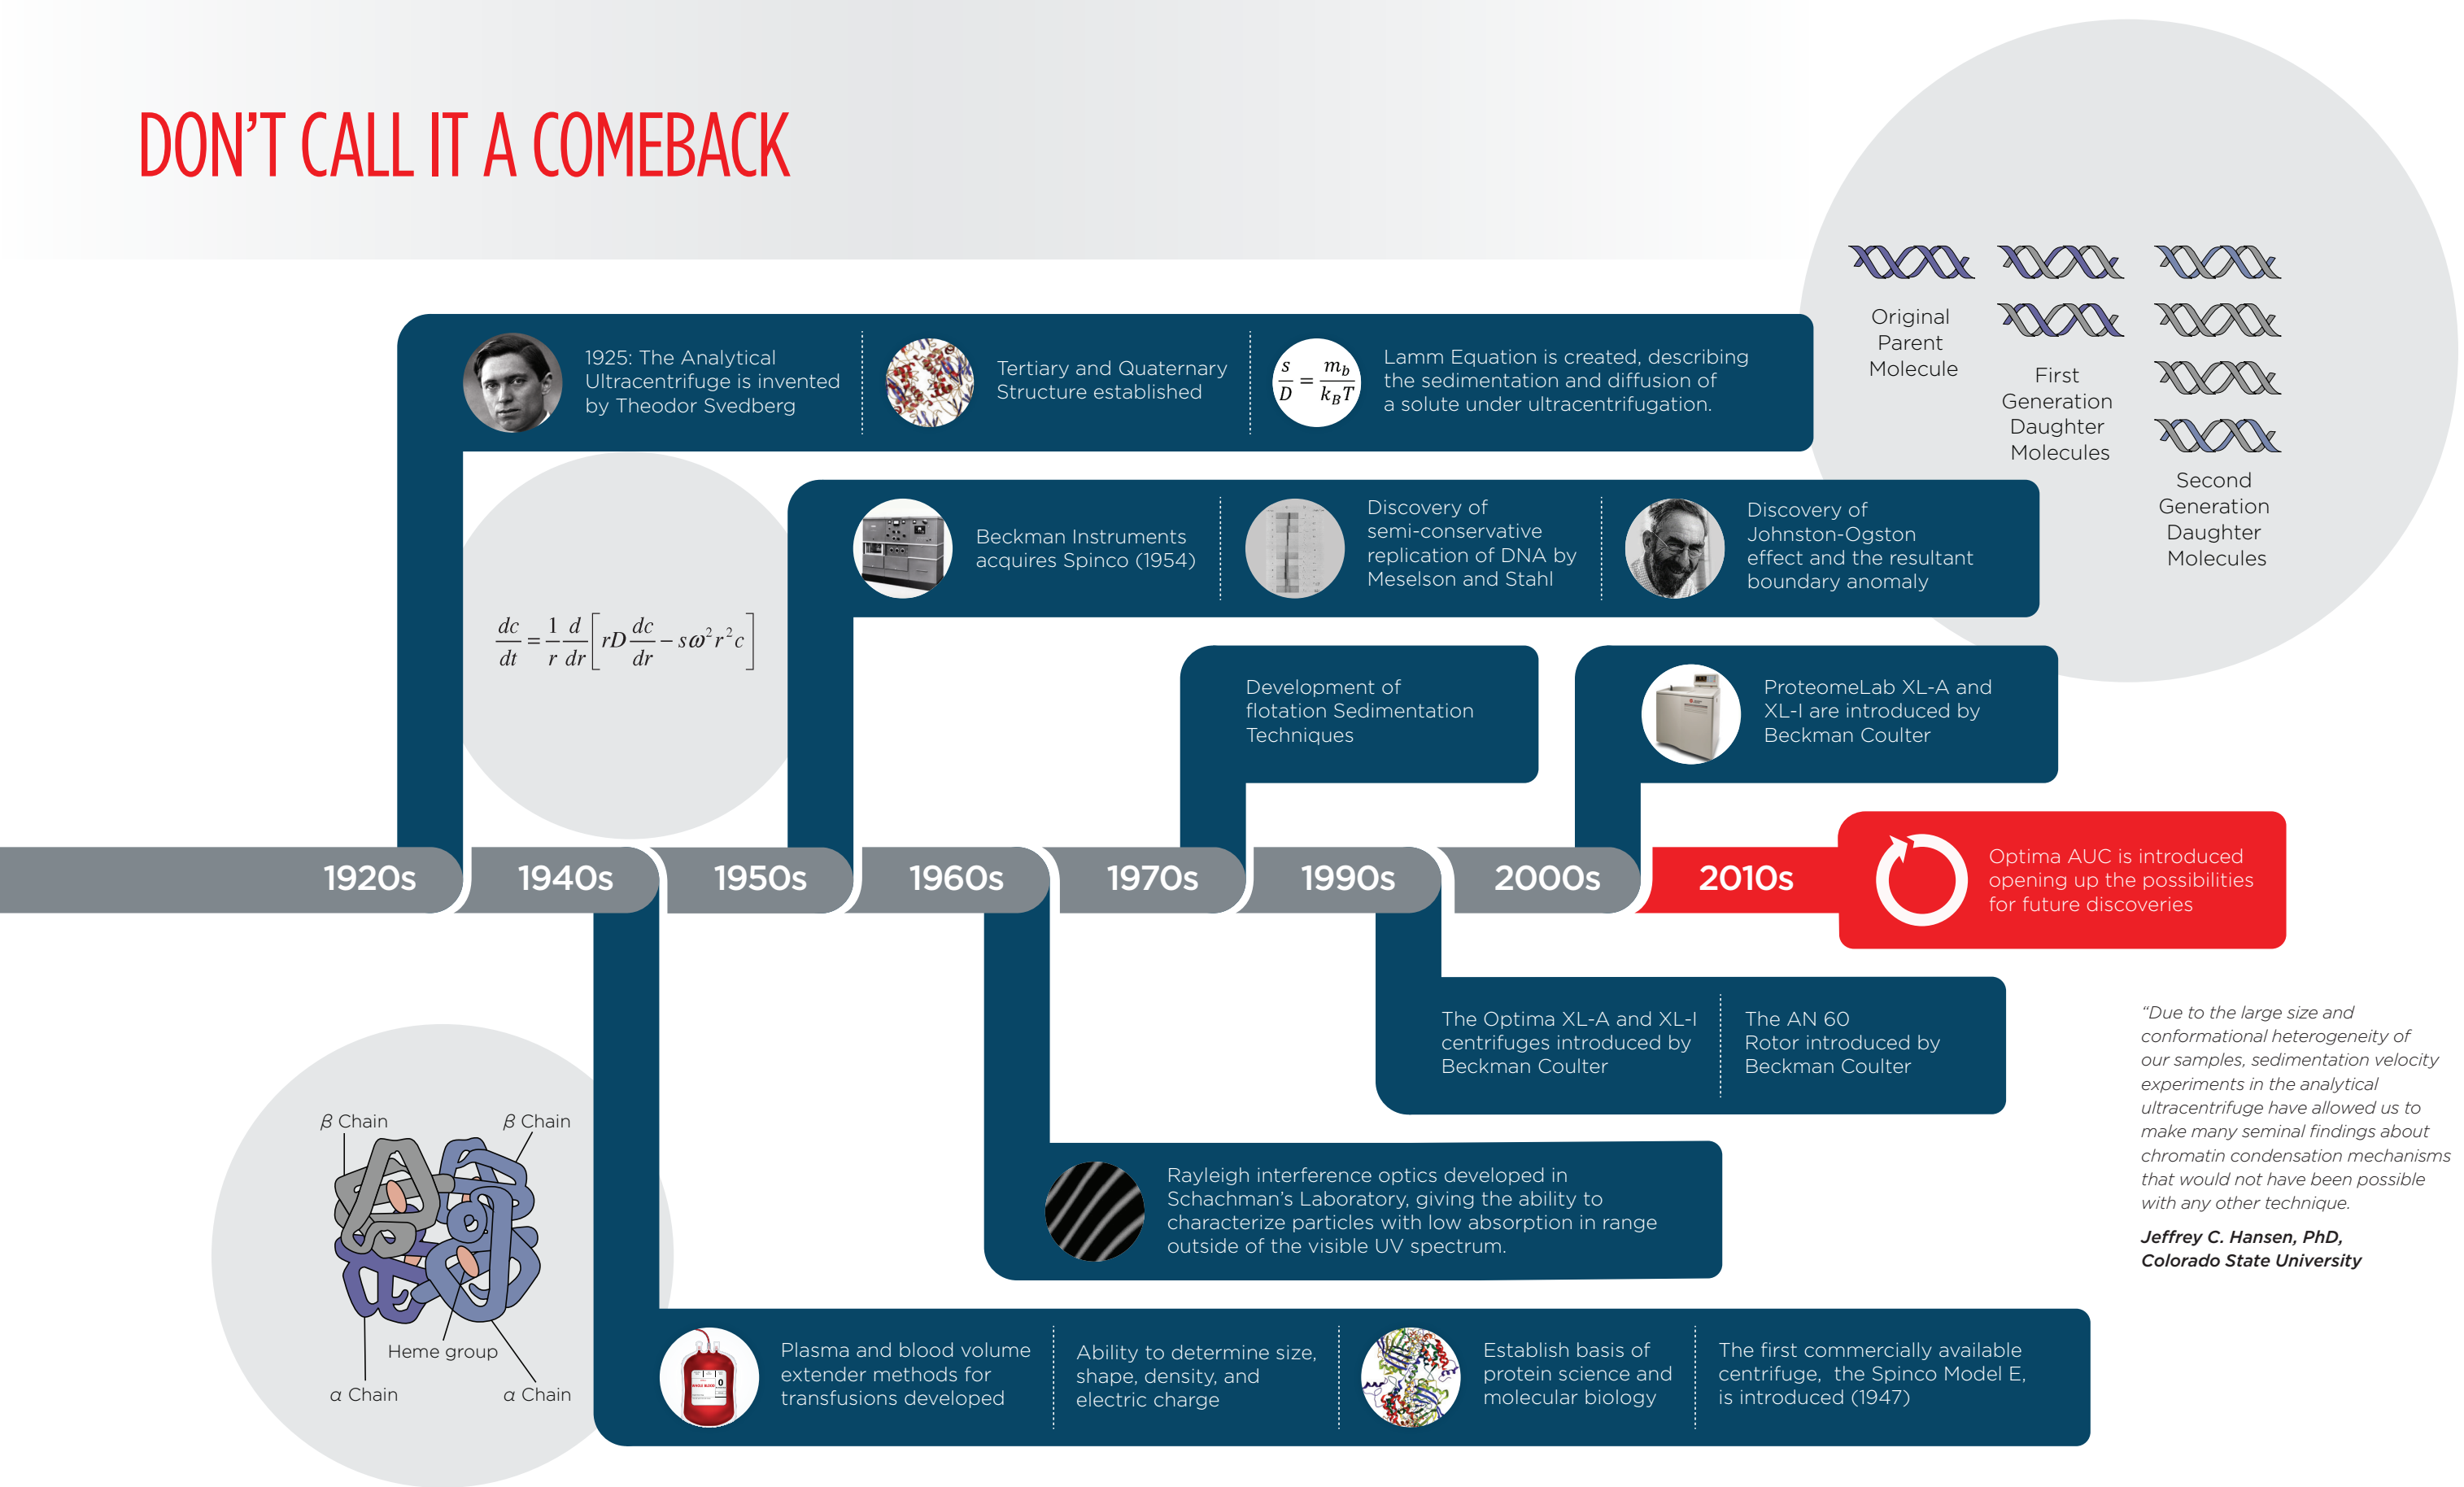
DON'T CALL IT A COMEBACK

1925: The Analytical Ultracentrifuge is invented by Theodor Svedberg

Tertiary and Quaternary Structure established

$\frac{s}{D} = \frac{m_b}{k_B T}$

Lamm Equation is created, describing the sedimentation and diffusion of a solute under ultracentrifugation.

Original Parent Molecule

First Generation Daughter Molecules

Second Generation Daughter Molecules

Beckman Instruments acquires Spinco (1954)

Discovery of semi-conservative replication of DNA by Meselson and Stahl

Discovery of Johnston-Ogston effect and the resultant boundary anomaly

$\frac{dc}{dt} = \frac{1}{r}\frac{d}{dr}\left[rD\frac{dc}{dr} - s\omega^2 r^2 c\right]$

Development of flotation Sedimentation Techniques

ProteomeLab XL-A and XL-I are introduced by Beckman Coulter

1920s 1940s 1950s 1960s 1970s 1990s 2000s 2010s

Optima AUC is introduced opening up the possibilities for future discoveries

The Optima XL-A and XL-I centrifuges introduced by Beckman Coulter

The AN 60 Rotor introduced by Beckman Coulter

"Due to the large size and conformational heterogeneity of our samples, sedimentation velocity experiments in the analytical ultracentrifuge have allowed us to make many seminal findings about chromatin condensation mechanisms that would not have been possible with any other technique.

Jeffrey C. Hansen, PhD, Colorado State University

β Chain
β Chain
Heme group
α Chain
α Chain

Rayleigh interference optics developed in Schachman's Laboratory, giving the ability to characterize particles with low absorption in range outside of the visible UV spectrum.

Plasma and blood volume extender methods for transfusions developed

Ability to determine size, shape, density, and electric charge

Establish basis of protein science and molecular biology

The first commercially available centrifuge, the Spinco Model E, is introduced (1947)